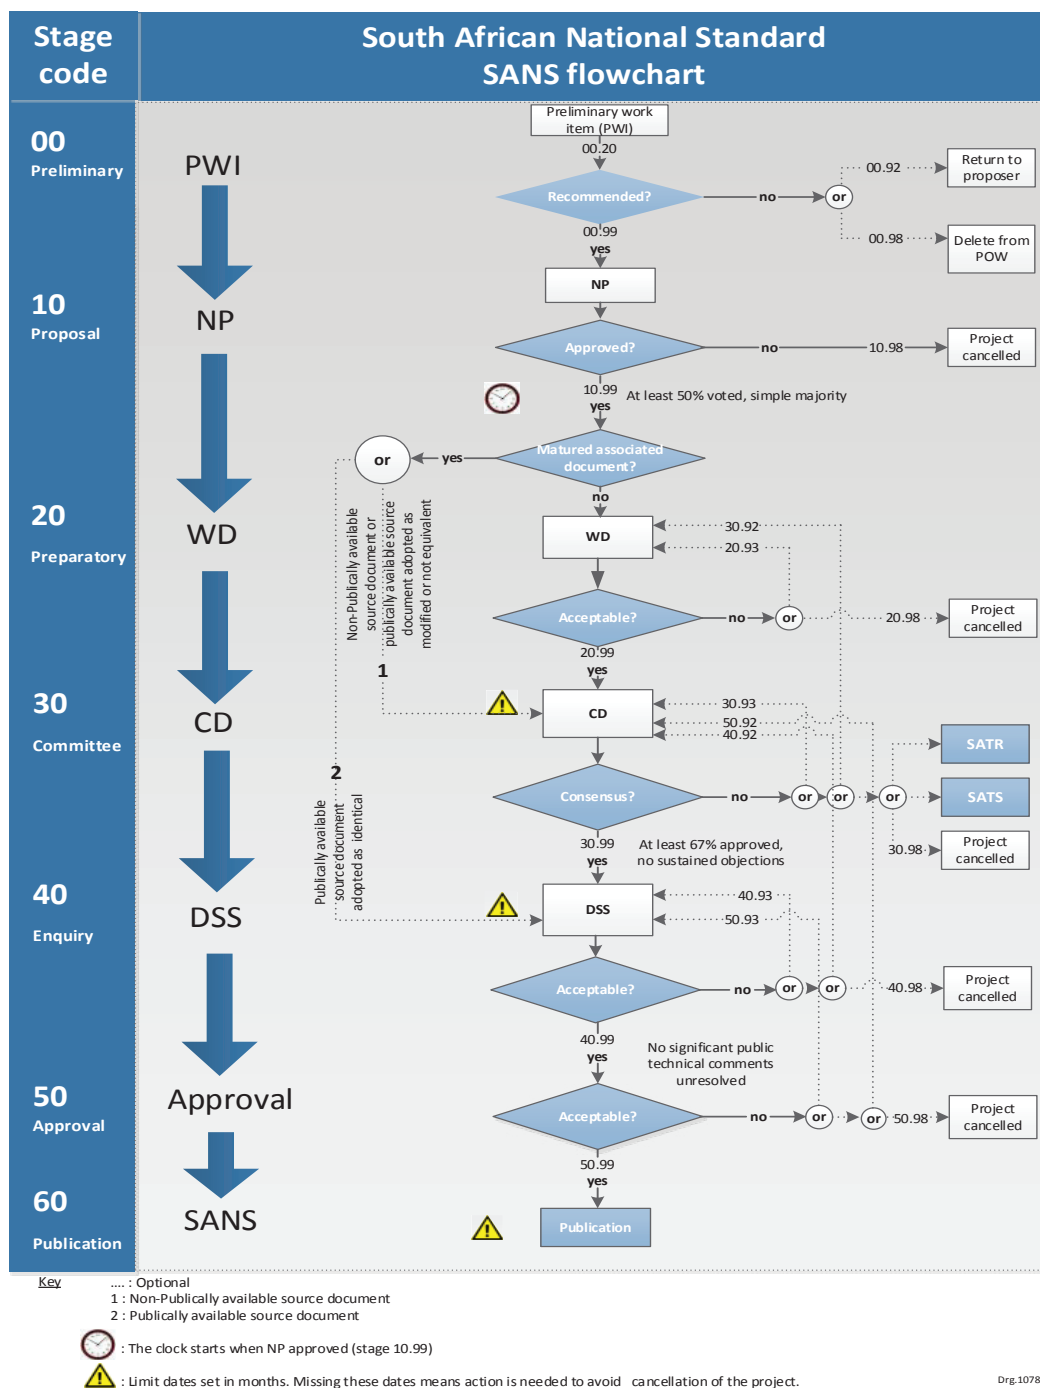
Stage code

South African National Standard
SANS flowchart

00
Preliminary

10
Proposal

20
Preparatory

30
Committee

40
Enquiry

50
Approval

60
Publication

PWI
NP
WD
CD
DSS
Approval
SANS

Preliminary work item (PWI)
00.20
Recommended?
no
or
00.92
Return to proposer
00.98
Delete from POW
00.99
yes
NP
Approved?
no
10.98
Project cancelled
10.99
yes
At least 50% voted, simple majority
Matured associated document?
yes
or
no
Non-Publically available source document or publically available source document adopted as modified or not equivalent
1
WD
30.92
20.93
Acceptable?
no
or
20.98
Project cancelled
20.99
yes
CD
30.93
50.92
40.92
SATR
2
Publically available source document adopted as identical
Consensus?
no
or
or
or
SATS
30.99
yes
At least 67% approved, no sustained objections
30.98
Project cancelled
DSS
40.93
50.93
Acceptable?
no
or
or
40.98
Project cancelled
40.99
yes
No significant public technical comments unresolved
Acceptable?
no
or
or
50.98
Project cancelled
50.99
yes
Publication

Key
.... : Optional
1 : Non-Publically available source document
2 : Publically available source document
: The clock starts when NP approved (stage 10.99)
: Limit dates set in months. Missing these dates means action is needed to avoid cancellation of the project.
Drg.1078